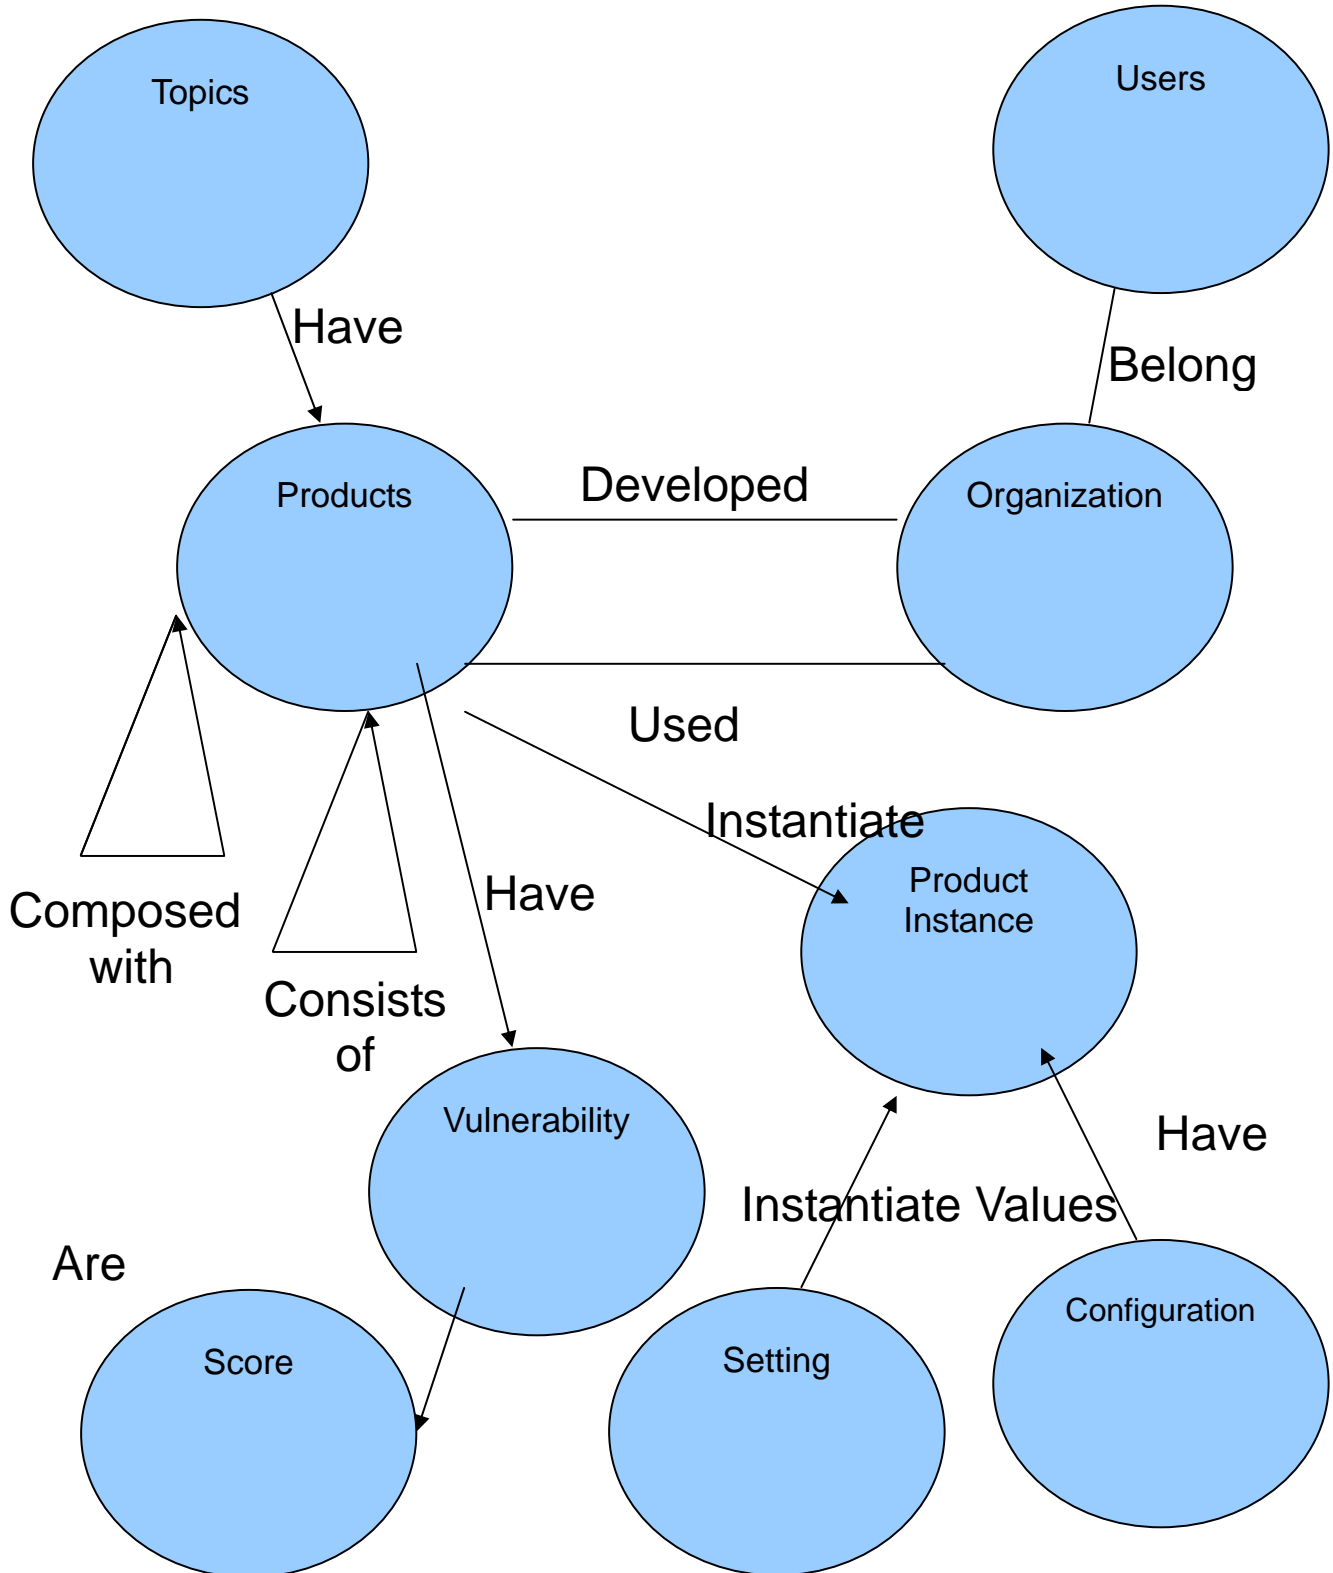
Topics

Users

Have

Belong

Products

Developed

Organization

Used

Instantiate

Product Instance

Composed with

Consists of

Have

Vulnerability

Have

Instantiate Values

Are

Score

Setting

Configuration